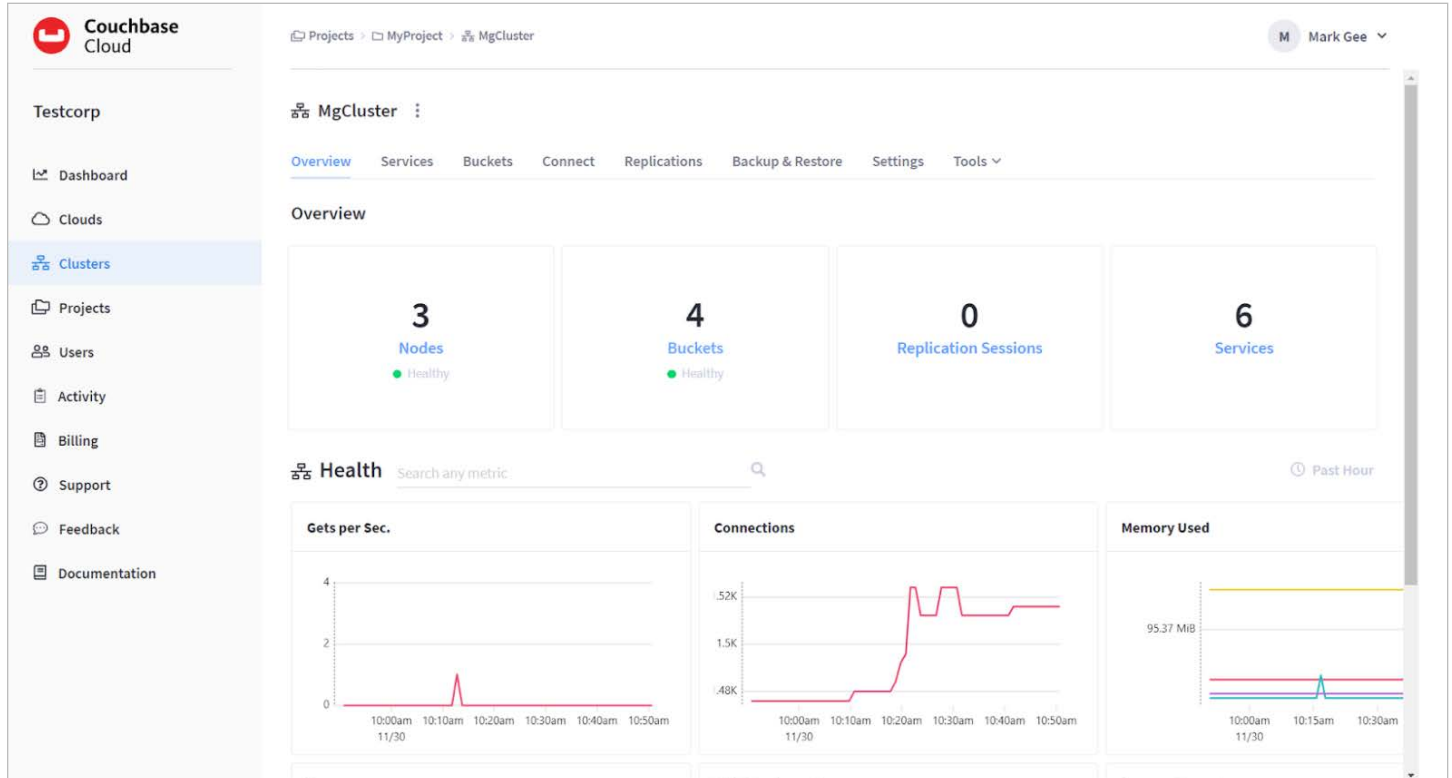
Couchbase Cloud

Testcorp

Dashboard
Clouds
Clusters
Projects
Users
Activity
Billing
Support
Feedback
Documentation

Projects > MyProject > MgCluster

M Mark Gee

MgCluster

Overview Services Buckets Connect Replications Backup & Restore Settings Tools

Overview

3
Nodes
Healthy

4
Buckets
Healthy

0
Replication Sessions

6
Services

Health Search any metric

Past Hour

Gets per Sec.

4
2
0
10:00am 11/30 10:10am 10:20am 10:30am 10:40am 10:50am

Connections

.52K
1.5K
.48K
10:00am 11/30 10:10am 10:20am 10:30am 10:40am 10:50am

Memory Used

95.37 MiB
10:00am 11/30 10:15am 10:30am